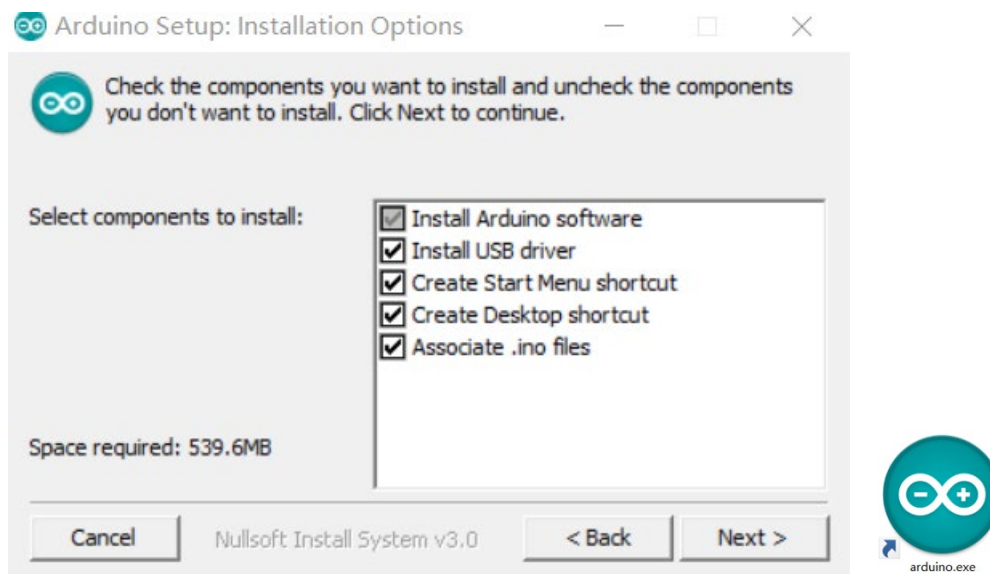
Arduino Setup: Installation Options

Check the components you want to install and uncheck the components you don't want to install. Click Next to continue.

Select components to install:

Install Arduino software
Install USB driver
Create Start Menu shortcut
Create Desktop shortcut
Associate .ino files

Space required: 539.6MB

Cancel
Nullsoft Install System v3.0
< Back
Next >

arduino.exe